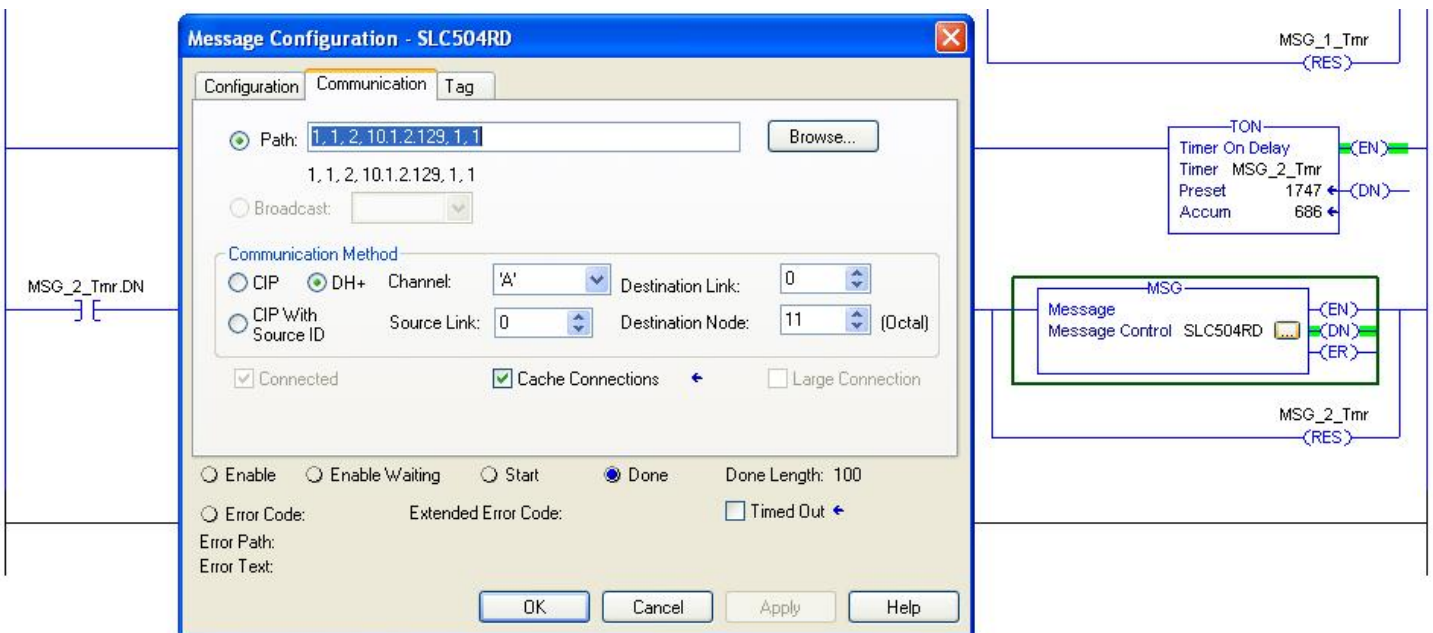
Message Configuration - SLC504RD

Configuration | Communication | Tag

Path: 1, 1, 2, 10.1.2.129, 1, 1

Browse...

1, 1, 2, 10.1.2.129, 1, 1

Broadcast:

Communication Method

CIP

DH+

Channel: 'A'

Destination Link: 0

CIP With Source ID

Source Link: 0

Destination Node: 11 (Octal)

Connected

Cache Connections

Large Connection

Enable

Enable Waiting

Start

Done

Done Length: 100

Error Code:

Extended Error Code:

Timed Out

Error Path:

Error Text:

OK

Cancel

Apply

Help

MSG_1_Tmr
RES

TON
Timer On Delay
Timer MSG_2_Tmr
Preset 1747
Accum 686
EN
DN

MSG_2_Tmr.DN

MSG
Message
Message Control SLC504RD
EN
DN
ER

MSG_2_Tmr
RES